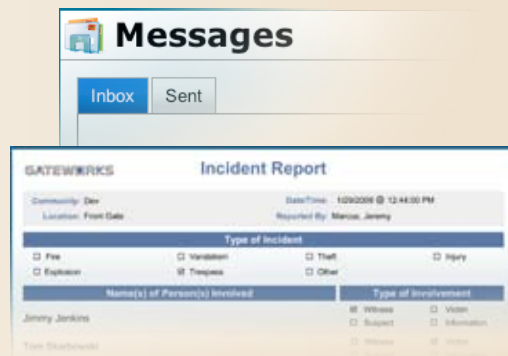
Messages

Inbox
Sent

GATEWORKS
Incident Report

Community: Dev
Location: Front Gate
Date/Time: 1/29/2009 @ 12:44:00 PM
Reported By: Marcus, Jeremy

Type of Incident

☐ Fire
☐ Vandalism
☐ Theft
☐ Injury
☐ Explosion
☒ Trespass
☐ Other

Name(s) of Person(s) Involved
Type of Involvement

Jimmy Jenkins
☒ Witness
☐ Victim
☐ Suspect
☐ Information

Tom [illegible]
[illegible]